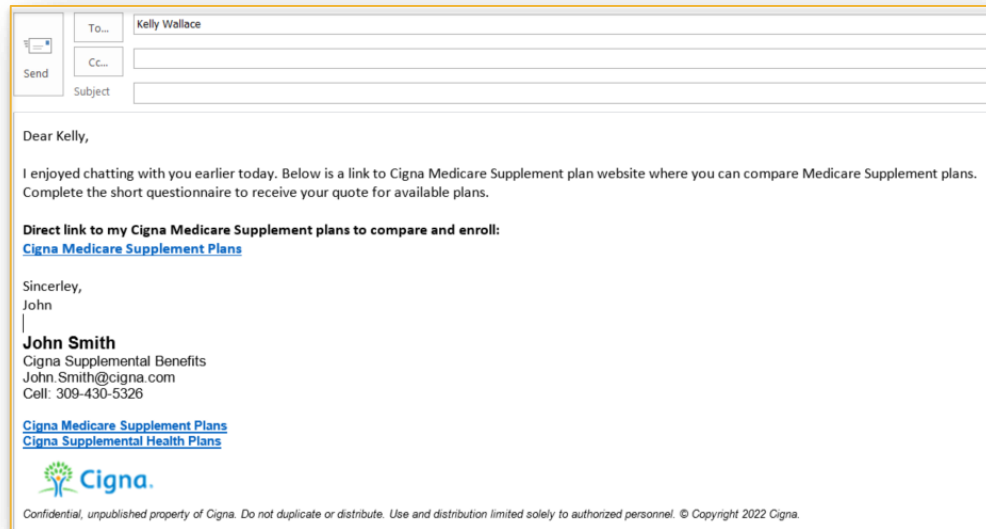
Send

To...

Kelly Wallace

Cc...

Subject

Dear Kelly,

I enjoyed chatting with you earlier today. Below is a link to Cigna Medicare Supplement plan website where you can compare Medicare Supplement plans. Complete the short questionnaire to receive your quote for available plans.

**Direct link to my Cigna Medicare Supplement plans to compare and enroll:**
Cigna Medicare Supplement Plans

Sincerley,
John

**John Smith**
Cigna Supplemental Benefits
John.Smith@cigna.com
Cell: 309-430-5326

Cigna Medicare Supplement Plans
Cigna Supplemental Health Plans

Cigna.

Confidential, unpublished property of Cigna. Do not duplicate or distribute. Use and distribution limited solely to authorized personnel. © Copyright 2022 Cigna.